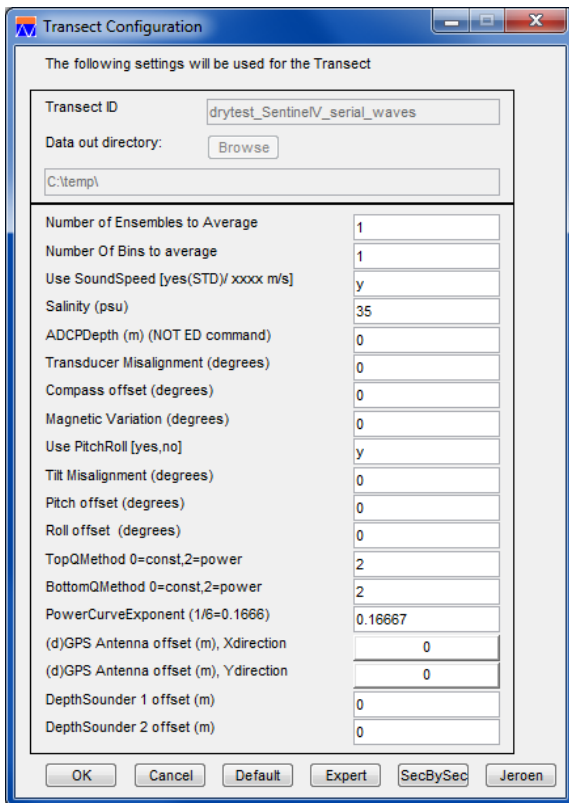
Transect Configuration

The following settings will be used for the Transect

Transect ID drytest_SentinelV_serial_waves

Data out directory: Browse

C:\temp\

| | |
|---|---|
| Number of Ensembles to Average | 1 |
| Number Of Bins to average | 1 |
| Use SoundSpeed [yes(STD)/ xxxx m/s] | y |
| Salinity (psu) | 35 |
| ADCPDepth (m) (NOT ED command) | 0 |
| Transducer Misalignment (degrees) | 0 |
| Compass offset (degrees) | 0 |
| Magnetic Variation (degrees) | 0 |
| Use PitchRoll [yes,no] | y |
| Tilt Misalignment (degrees) | 0 |
| Pitch offset (degrees) | 0 |
| Roll offset (degrees) | 0 |
| TopQMethod 0=const,2=power | 2 |
| BottomQMethod 0=const,2=power | 2 |
| PowerCurveExponent (1/6=0.1666) | 0.16667 |
| (d)GPS Antenna offset (m), Xdirection | 0 |
| (d)GPS Antenna offset (m), Ydirection | 0 |
| DepthSounder 1 offset (m) | 0 |
| DepthSounder 2 offset (m) | 0 |

OK Cancel Default Expert SecBySec Jeroen